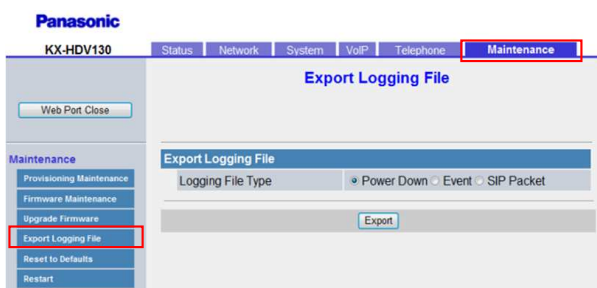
Panasonic

KX-HDV130

Status | Network | System | VoIP | Telephone | Maintenance

Web Port Close

Maintenance

Provisioning Maintenance

Firmware Maintenance

Upgrade Firmware

Export Logging File

Reset to Defaults

Restart

Export Logging File

Export Logging File

| Logging File Type | Power Down Event SIP Packet |
|---|---|

Export